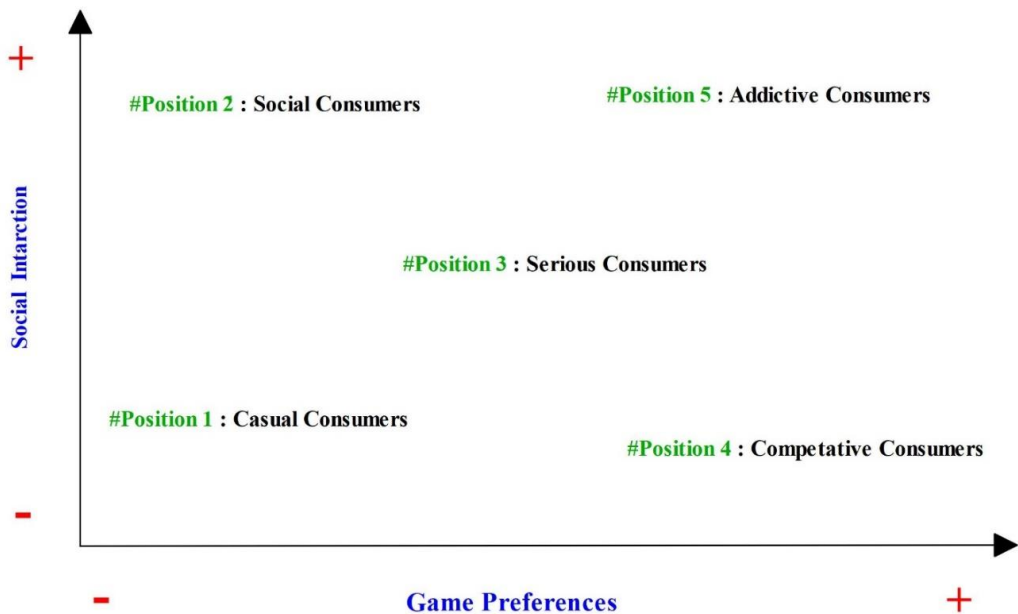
+

Social Intarction

#Position 2 : Social Consumers

#Position 5 : Addictive Consumers

#Position 3 : Serious Consumers

#Position 1 : Casual Consumers

#Position 4 : Competative Consumers

-

-

Game Preferences

+